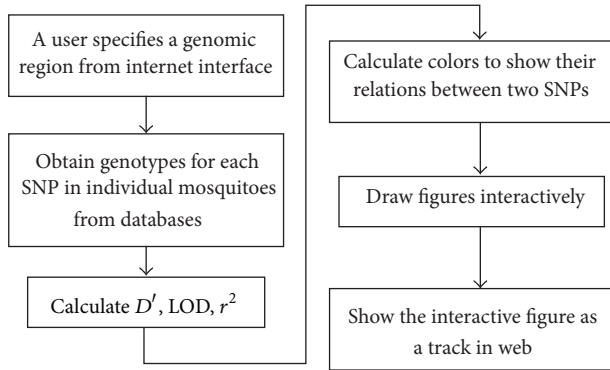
A user specifies a genomic region from internet interface

Obtain genotypes for each SNP in individual mosquitoes from databases

Calculate $D'$, LOD, $r^2$

Calculate colors to show their relations between two SNPs

Draw figures interactively

Show the interactive figure as a track in web